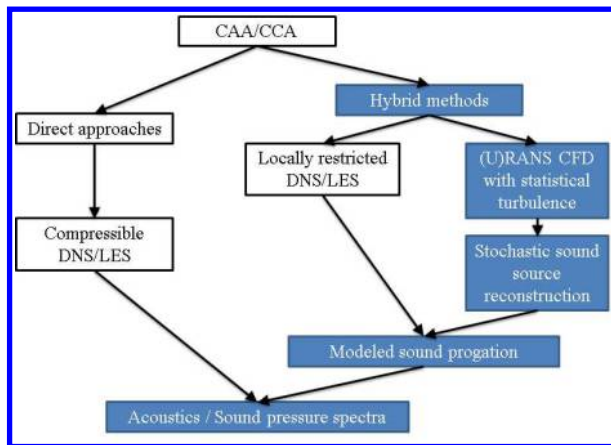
CAA/CCA

Direct approaches

Hybrid methods

Locally restricted DNS/LES

(U)RANS CFD with statistical turbulence

Compressible DNS/LES

Stochastic sound source reconstruction

Modeled sound progation

Acoustics / Sound pressure spectra